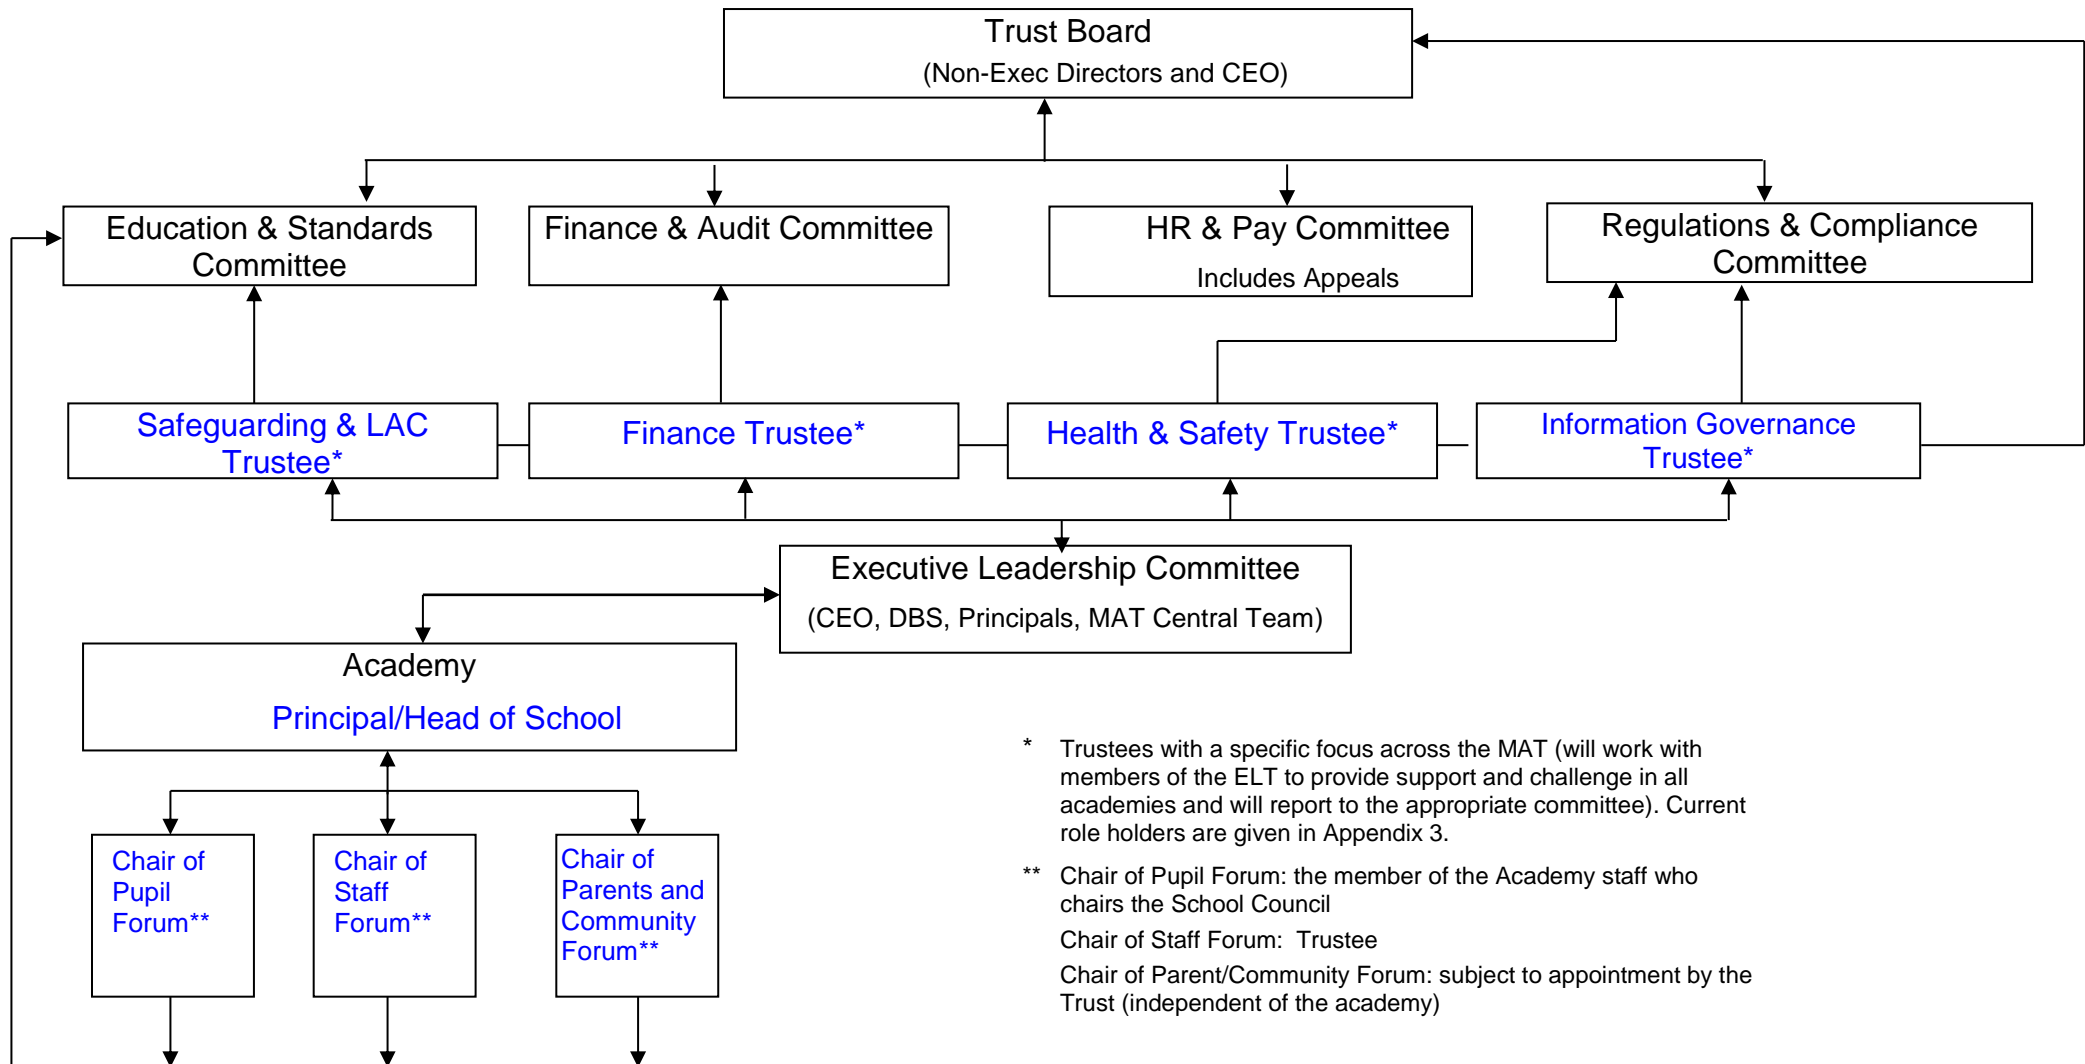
Trust Board
(Non-Exec Directors and CEO)

Education & Standards Committee

Finance & Audit Committee

HR & Pay Committee
Includes Appeals

Regulations & Compliance Committee

Safeguarding & LAC Trustee*

Finance Trustee*

Health & Safety Trustee*

Information Governance Trustee*

Executive Leadership Committee
(CEO, DBS, Principals, MAT Central Team)

Academy
Principal/Head of School

Chair of Pupil Forum**

Chair of Staff Forum**

Chair of Parents and Community Forum**

* Trustees with a specific focus across the MAT (will work with members of the ELT to provide support and challenge in all academies and will report to the appropriate committee). Current role holders are given in Appendix 3.

** Chair of Pupil Forum: the member of the Academy staff who chairs the School Council

Chair of Staff Forum: Trustee

Chair of Parent/Community Forum: subject to appointment by the Trust (independent of the academy)